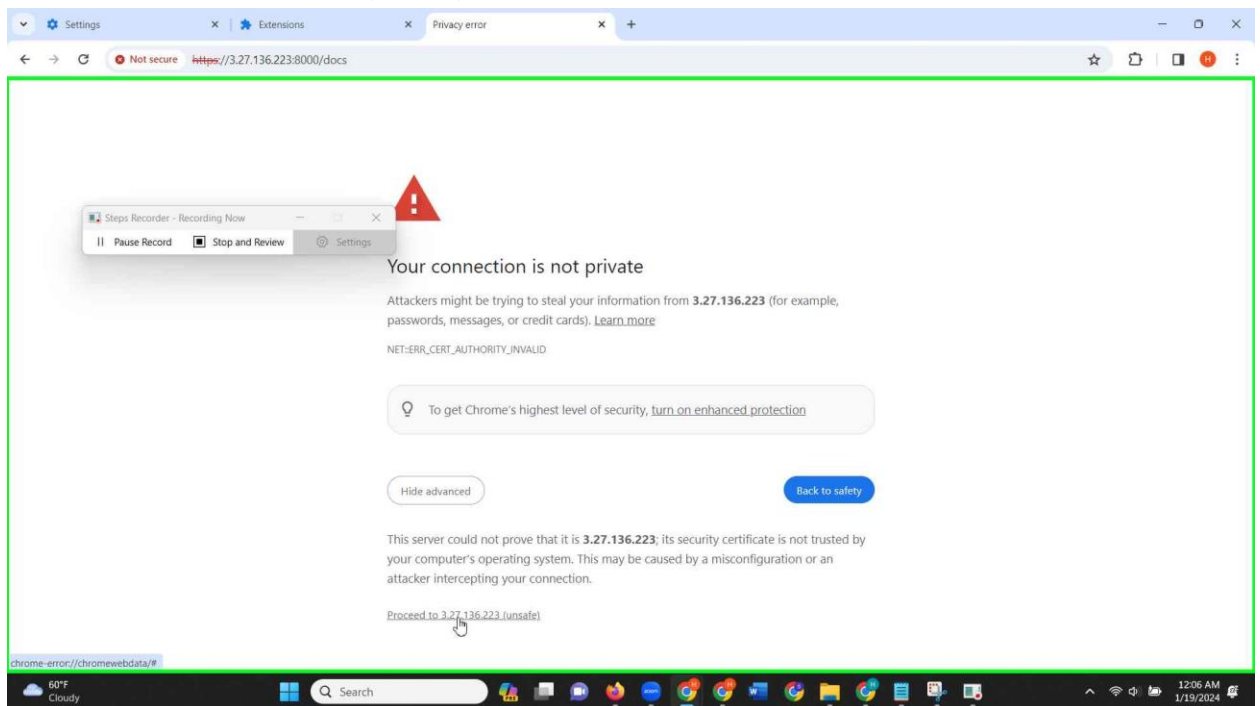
Settings
Extensions
Privacy error
Not secure https://3.27.136.223:8000/docs

Steps Recorder - Recording Now
Pause Record Stop and Review Settings

Your connection is not private

Attackers might be trying to steal your information from **3.27.136.223** (for example, passwords, messages, or credit cards). Learn more

NET::ERR_CERT_AUTHORITY_INVALID

To get Chrome's highest level of security, turn on enhanced protection

Hide advanced

Back to safety

This server could not prove that it is **3.27.136.223**; its security certificate is not trusted by your computer's operating system. This may be caused by a misconfiguration or an attacker intercepting your connection.

Proceed to 3.27.136.223 (unsafe)

chrome-error://chromewebdata/#

60°F
Cloudy
Search
12:06 AM
1/19/2024